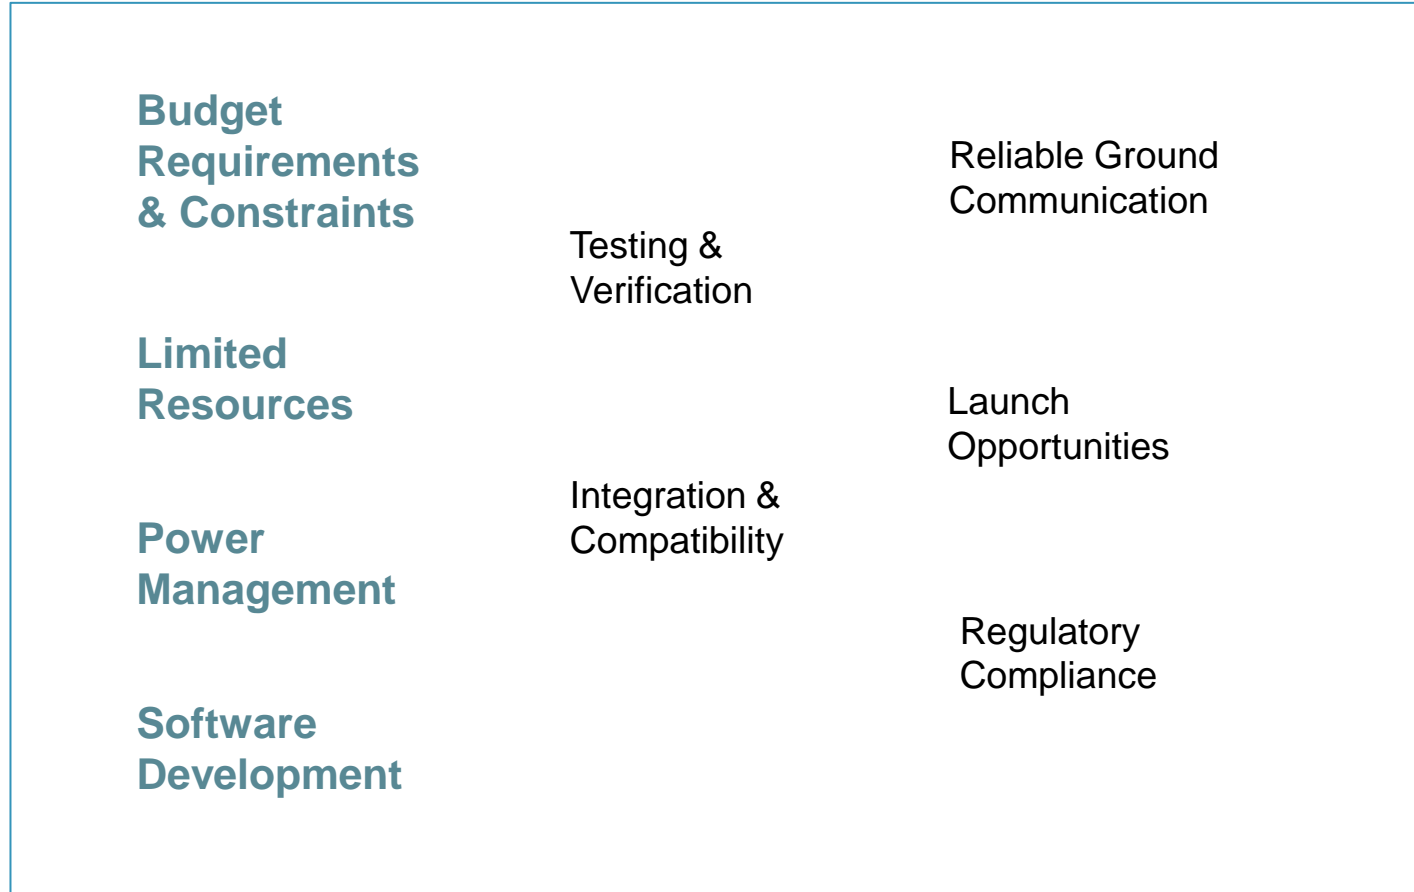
Budget Requirements & Constraints

Limited Resources

Power Management

Software Development

Testing & Verification

Integration & Compatibility

Reliable Ground Communication

Launch Opportunities

Regulatory Compliance